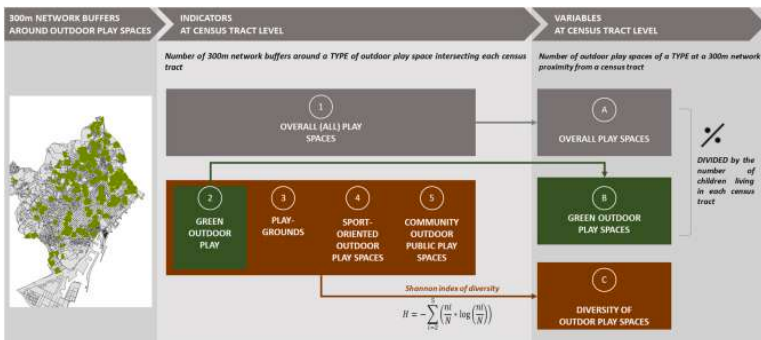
300m NETWORK BUFFERS AROUND OUTDOOR PLAY SPACES

INDICATORS AT CENSUS TRACT LEVEL

Number of 300m network buffers around a TYPE of outdoor play space intersecting each census tract

1
OVERALL (ALL) PLAY SPACES

2
GREEN OUTDOOR PLAY

3
PLAY-GROUNDS

4
SPORT-ORIENTED OUTDOOR PLAY SPACES

5
COMMUNITY OUTDOOR PUBLIC PLAY SPACES

Shannon index of diversity

$H = -\sum_{i=2}^{5}\left(\frac{ni}{N} * \log\left(\frac{ni}{N}\right)\right)$

VARIABLES AT CENSUS TRACT LEVEL

Number of outdoor play spaces of a TYPE at a 300m network proximity from a census tract

A
OVERALL PLAY SPACES

%

DIVIDED by the number of children living in each census tract

B
GREEN OUTDOOR PLAY SPACES

C
DIVERSITY OF OUTDOOR PLAY SPACES